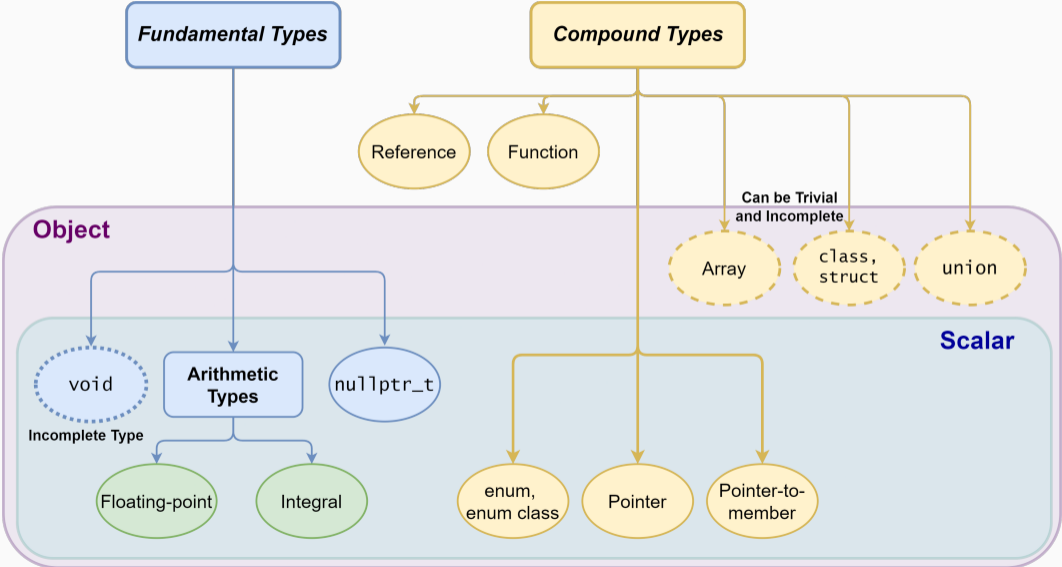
Fundamental Types

Compound Types

Reference

Function

Can be Trivial and Incomplete

Object

Array

class, struct

union

Scalar

void

Incomplete Type

Arithmetic Types

nullptr_t

Floating-point

Integral

enum, enum class

Pointer

Pointer-to-member